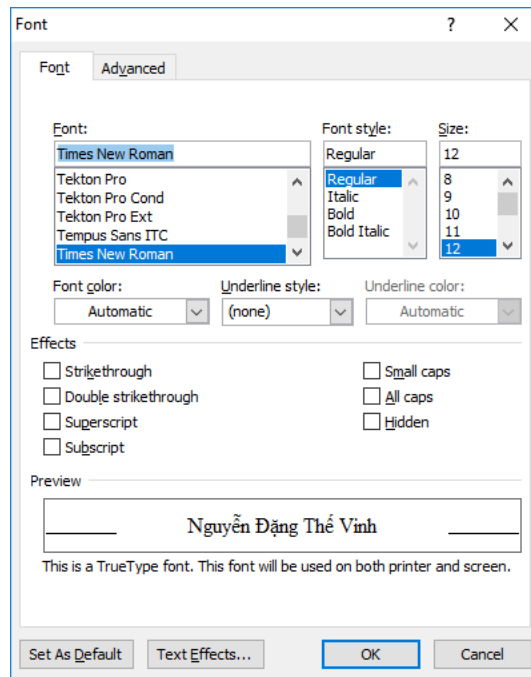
Font

?

Font

Advanced

Font:

Times New Roman

Tekton Pro
Tekton Pro Cond
Tekton Pro Ext
Tempus Sans ITC
Times New Roman

Font style:

Regular

Regular
Italic
Bold
Bold Italic

Size:

12

8
9
10
11
12

Font color:

Automatic

Underline style:

(none)

Underline color:

Automatic

Effects

Strikethrough

Double strikethrough

Superscript

Subscript

Small caps

All caps

Hidden

Preview

Nguyễn Đặng Thế Vinh

This is a TrueType font. This font will be used on both printer and screen.

Set As Default

Text Effects...

OK

Cancel